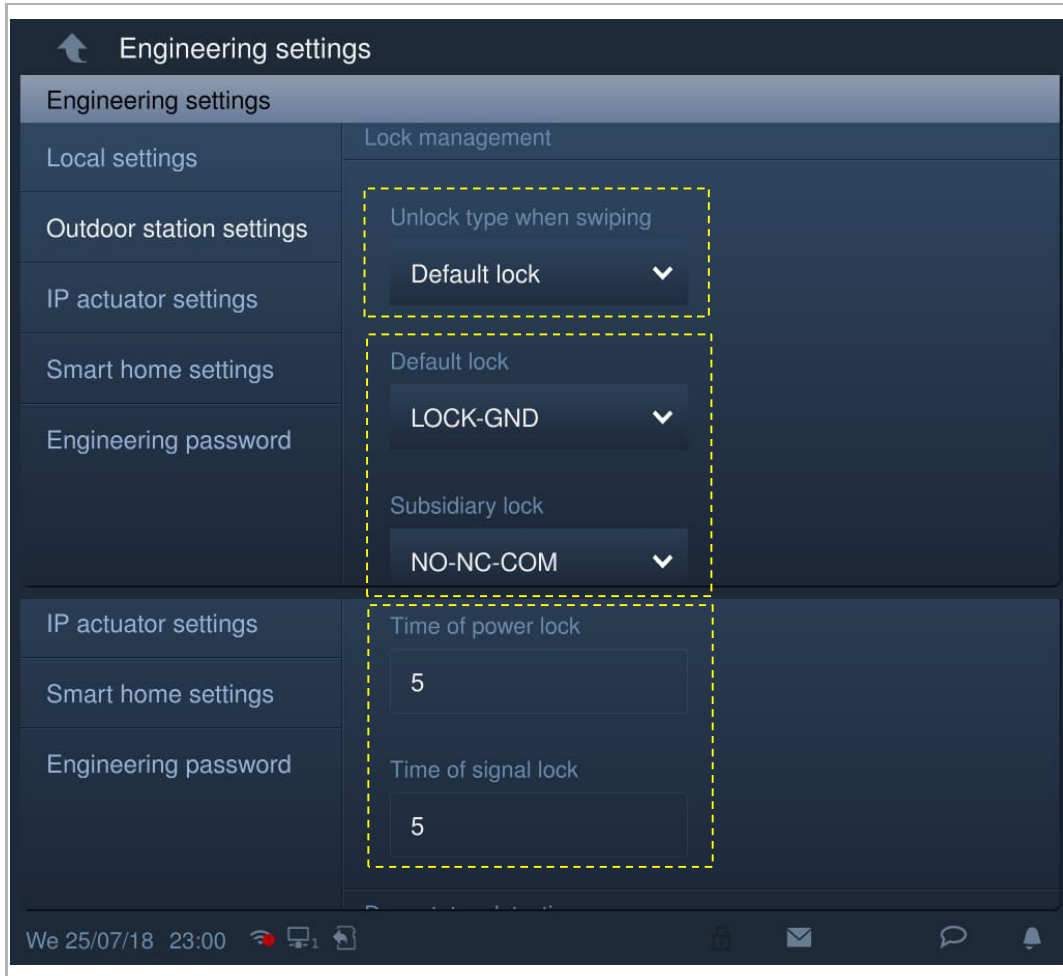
Engineering settings

Engineering settings

Local settings

Outdoor station settings

IP actuator settings

Smart home settings

Engineering password

Lock management

Unlock type when swiping

Default lock

Default lock

LOCK-GND

Subsidiary lock

NO-NC-COM

IP actuator settings

Smart home settings

Engineering password

Time of power lock

5

Time of signal lock

5

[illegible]

We 25/07/18 23:00 1